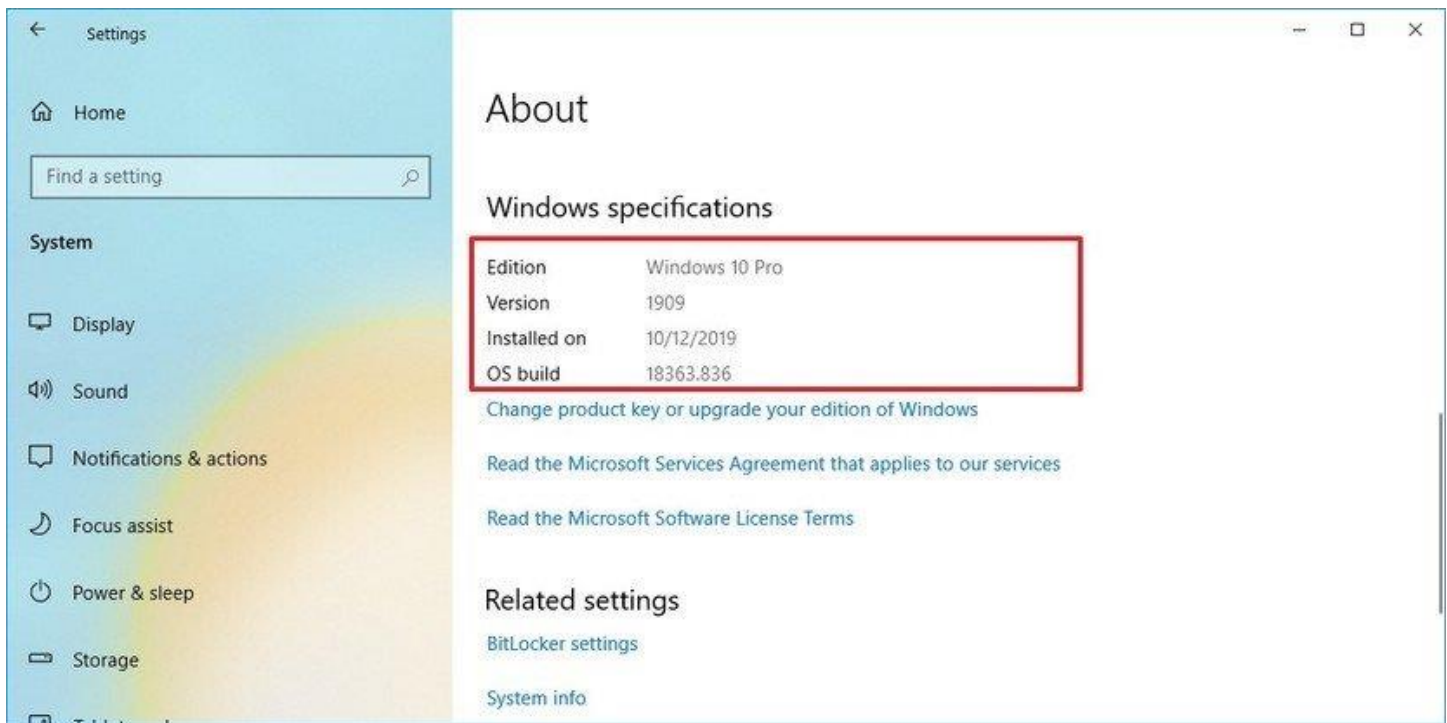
Settings

Home

Find a setting

System

Display

Sound

Notifications & actions

Focus assist

Power & sleep

Storage

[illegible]

About

Windows specifications

| | |
|---|---|
| Edition | Windows 10 Pro |
| Version | 1909 |
| Installed on | 10/12/2019 |
| OS build | 18363.836 |

Change product key or upgrade your edition of Windows

Read the Microsoft Services Agreement that applies to our services

Read the Microsoft Software License Terms

Related settings

BitLocker settings

System info